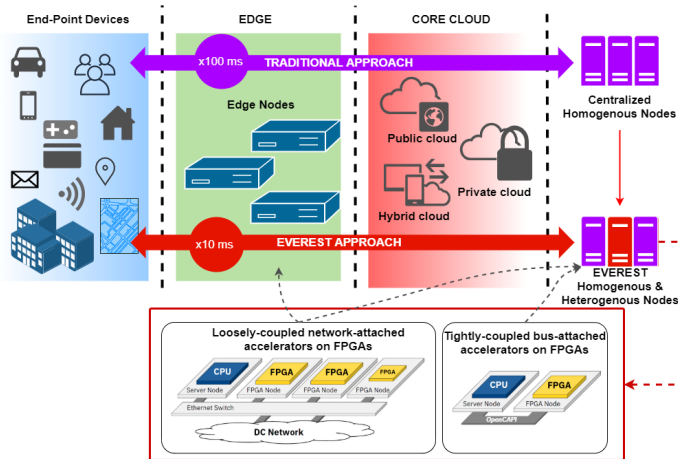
End-Point Devices

EDGE

CORE CLOUD

x100 ms

TRADITIONAL APPROACH

Centralized Homogenous Nodes

Edge Nodes

Public cloud

Private cloud

Hybrid cloud

x10 ms

EVEREST APPROACH

EVEREST Homogenous & Heterogenous Nodes

Loosely-coupled network-attached accelerators on FPGAs

CPU
Server Node

FPGA
FPGA Node

FPGA
FPGA Node

FPGA
FPGA Node

Ethernet Switch

DC Network

Tightly-coupled bus-attached accelerators on FPGAs

CPU
Server Node

FPGA
FPGA Node

OpenCAPI